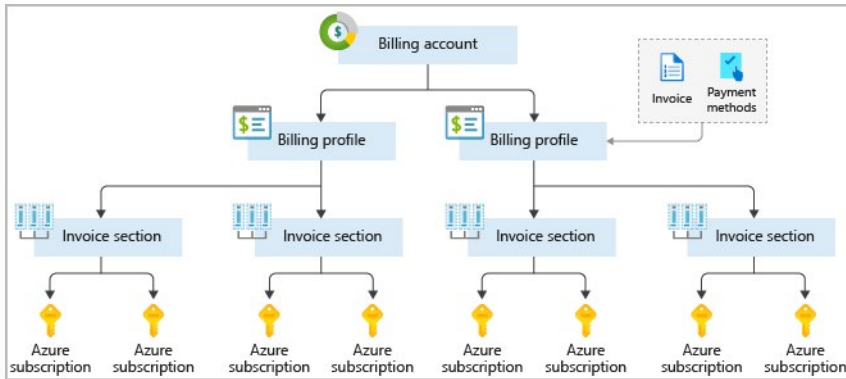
Billing account

Invoice

Payment methods

Billing profile

Billing profile

Invoice section

Invoice section

Invoice section

Invoice section

Azure subscription

Azure subscription

Azure subscription

Azure subscription

Azure subscription

Azure subscription

Azure subscription

Azure subscription